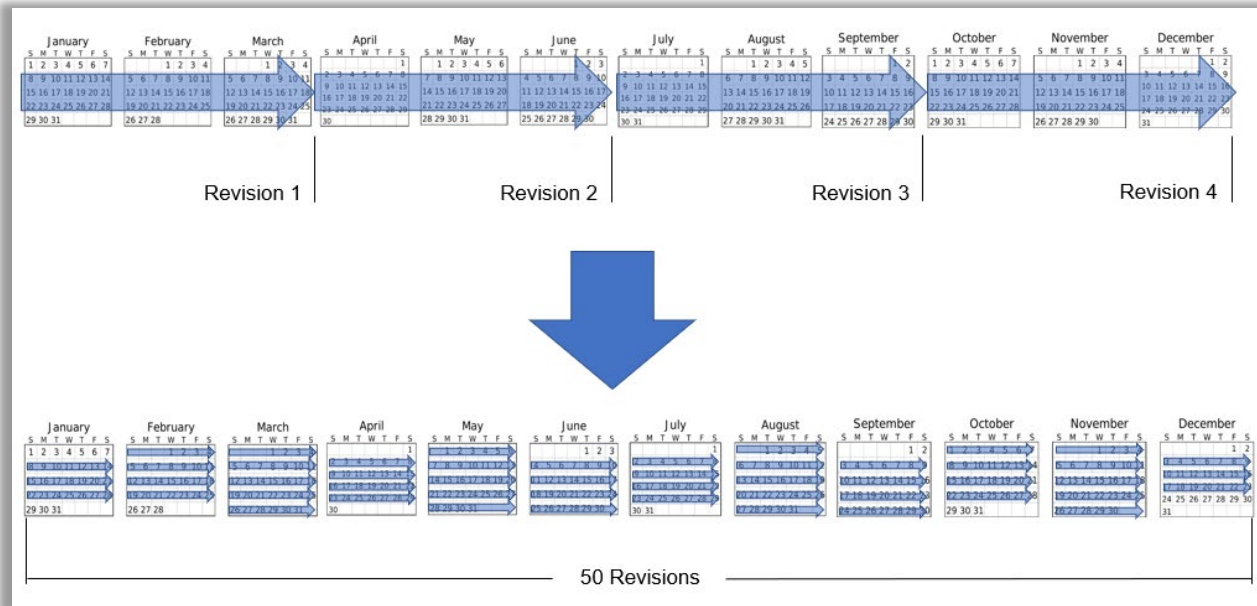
January
February
March
April
May
June
July
August
September
October
November
December

Revision 1
Revision 2
Revision 3
Revision 4

January
February
March
April
May
June
July
August
September
October
November
December

50 Revisions